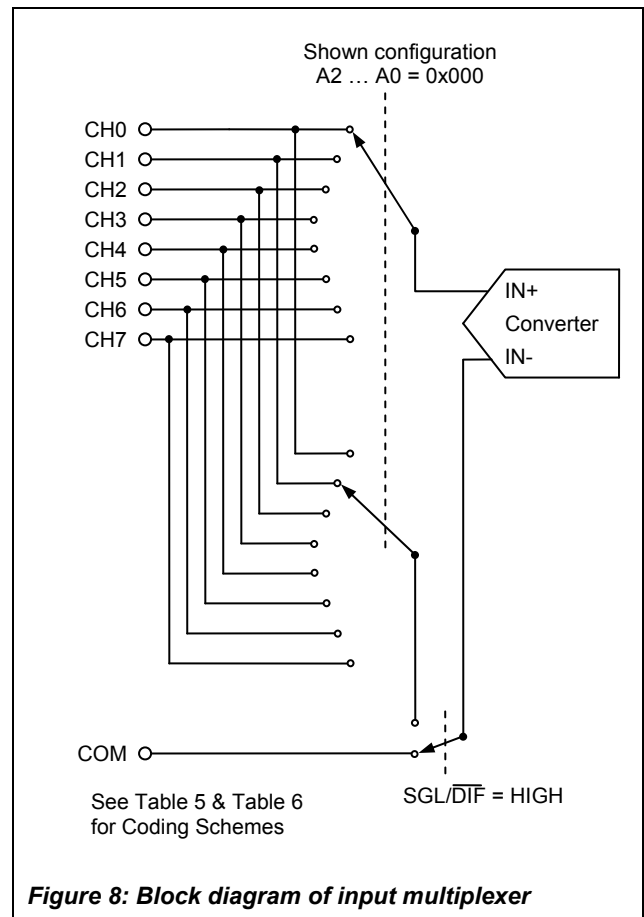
Shown configuration
A2 … A0 = 0x000

CH0
CH1
CH2
CH3
CH4
CH5
CH6
CH7

IN+
Converter
IN-

COM

See Table 5 & Table 6 for Coding Schemes

SGL/$\overline{\text{DIF}}$ = HIGH

*Figure 8: Block diagram of input multiplexer*